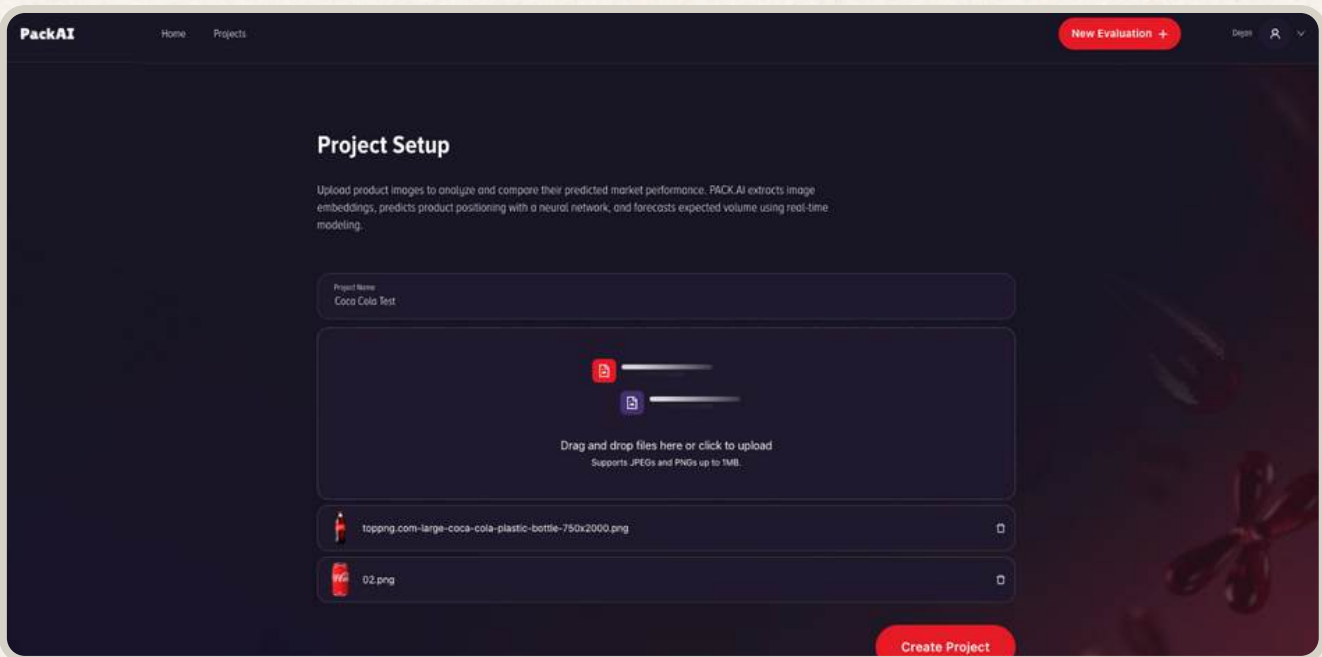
PackAI

Home Projects

New Evaluation +

Dejan

Project Setup

Upload product images to analyze and compare their predicted market performance. PACK.AI extracts image embeddings, predicts product positioning with a neural network, and forecasts expected volume using real-time modeling.

Project Name
Coca Cola Test

Drag and drop files here or click to upload
Supports JPEGs and PNGs up to 1MB.

toppng.com-large-coca-cola-plastic-bottle-750x2000.png

02.png

Create Project